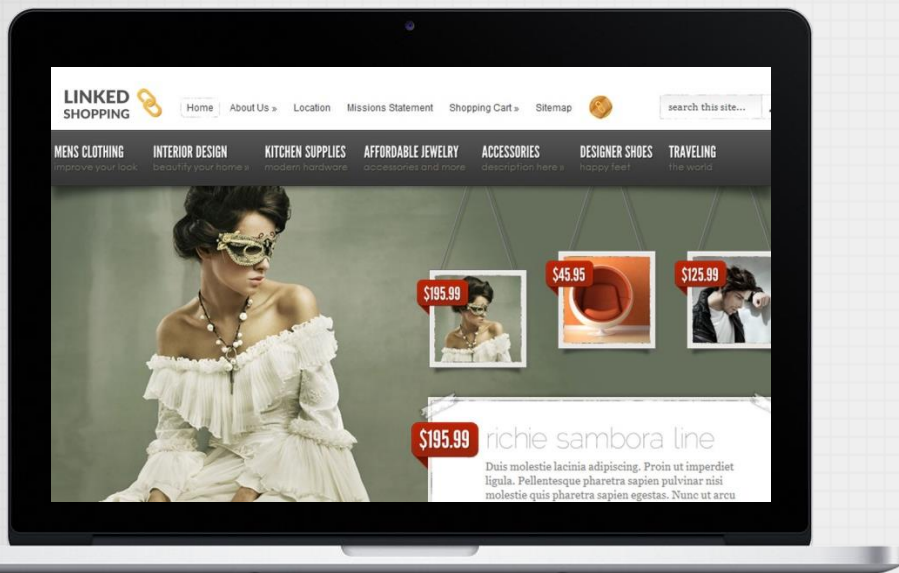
LINKED SHOPPING

Home About Us » Location Missions Statement Shopping Cart » Sitemap

search this site...

MENS CLOTHING improve your look
INTERIOR DESIGN beautify your home »
KITCHEN SUPPLIES modern hardware
AFFORDABLE JEWELRY accessories and more
ACCESSORIES description here »
DESIGNER SHOES happy feet
TRAVELING the world

$195.99
$45.95
$125.99

$195.99 richie sambora line

Duis molestie lacinia adipiscing. Proin ut imperdiet ligula. Pellentesque pharetra sapien pulvinar nisi molestie quis pharetra sapien egestas. Nunc ut arcu